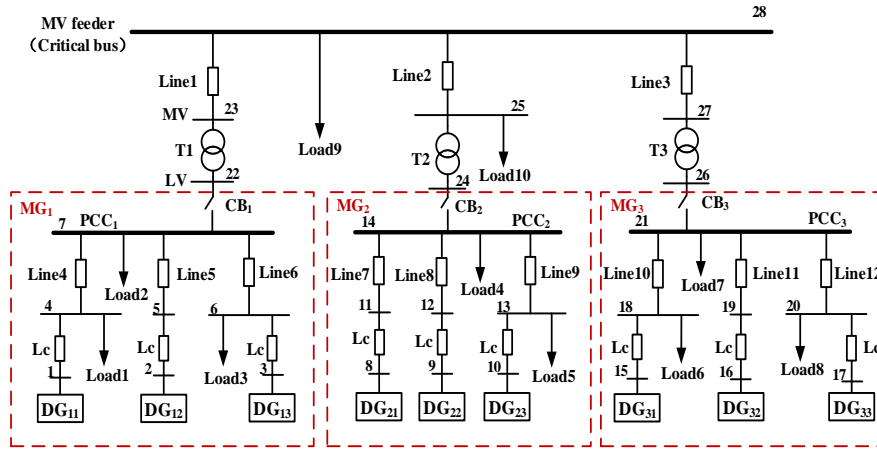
MV feeder
(Critical bus)
28

Line1
MV 23
T1
LV 22
Load9

Line2
25
T2
24
Load10

Line3
27
T3
26

$MG_1$
7 $PCC_1$
$CB_1$
Line4
Load2
Line5
Line6
4
5
6
Lc
Lc
Lc
1
Load1
2
Load3
3
$DG_{11}$
$DG_{12}$
$DG_{13}$

$MG_2$
14
$CB_2$
$PCC_2$
Line7
Line8
Load4
Line9
11
12
13
Lc
Lc
Lc
8
9
10
Load5
$DG_{21}$
$DG_{22}$
$DG_{23}$

$MG_3$
21
$CB_3$
$PCC_3$
Line10
Load7
Line11
Line12
18
19
20
Lc
Lc
Lc
15
Load6
16
Load8
17
$DG_{31}$
$DG_{32}$
$DG_{33}$